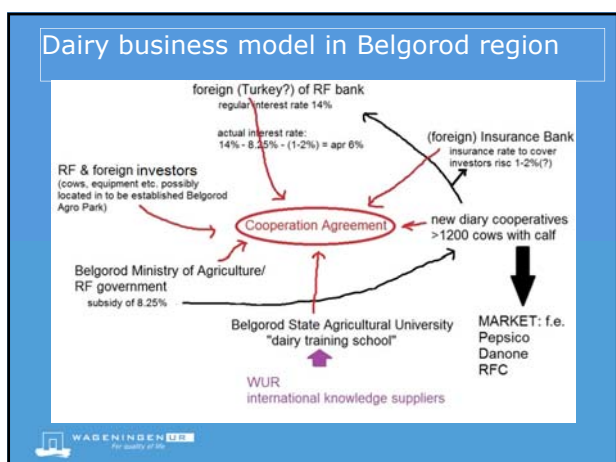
Dairy business model in Belgorod region

foreign (Turkey?) of RF bank
regular interest rate 14%

actual interest rate:
14% - 8.25% - (1-2%) = apr 6%

(foreign) Insurance Bank
insurance rate to cover investors risc 1-2%(?)

RF & foreign investors
(cows, equipment etc. possibly located in to be established Belgorod Agro Park)

Cooperation Agreement

new diary cooperatives
>1200 cows with calf

Belgorod Ministry of Agriculture/
RF government
subsidy of 8.25%

Belgorod State Agricultural University
"dairy training school"

MARKET: f.e.
Pepsico
Danone
RFC

WUR
international knowledge suppliers

WAGENINGEN UR
For quality of life